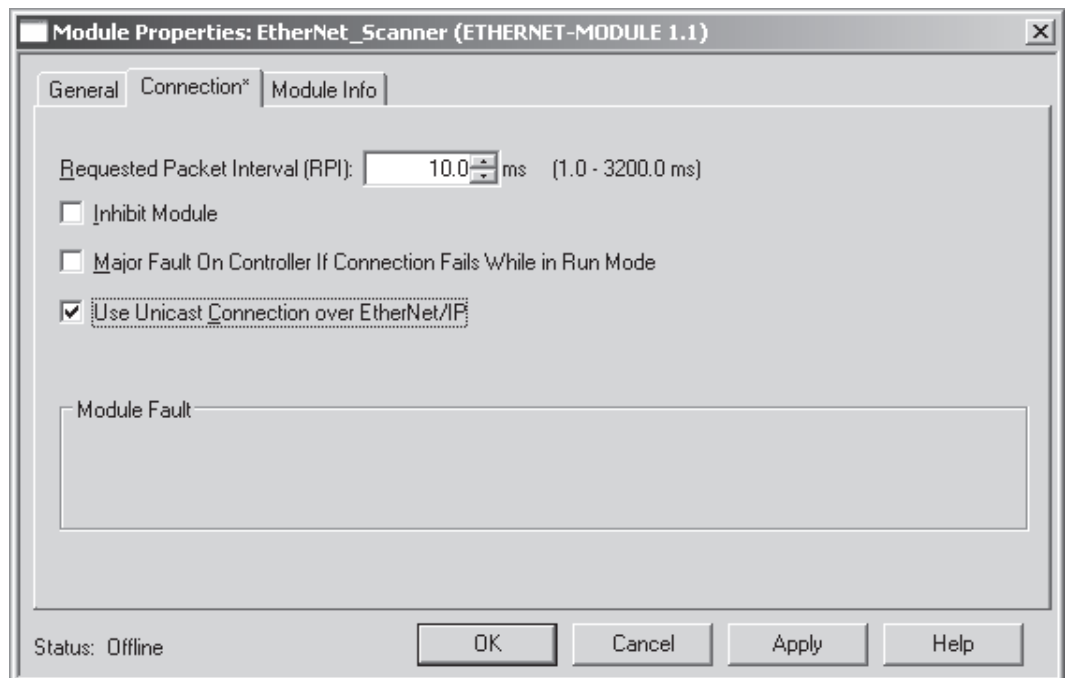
Module Properties: EtherNet_Scanner (ETHERNET-MODULE 1.1)

General | Connection* | Module Info

Requested Packet Interval (RPI): 10.0 ms (1.0 - 3200.0 ms)

Inhibit Module

Major Fault On Controller If Connection Fails While in Run Mode

Use Unicast Connection over EtherNet/IP

Module Fault

Status: Offline

OK | Cancel | Apply | Help